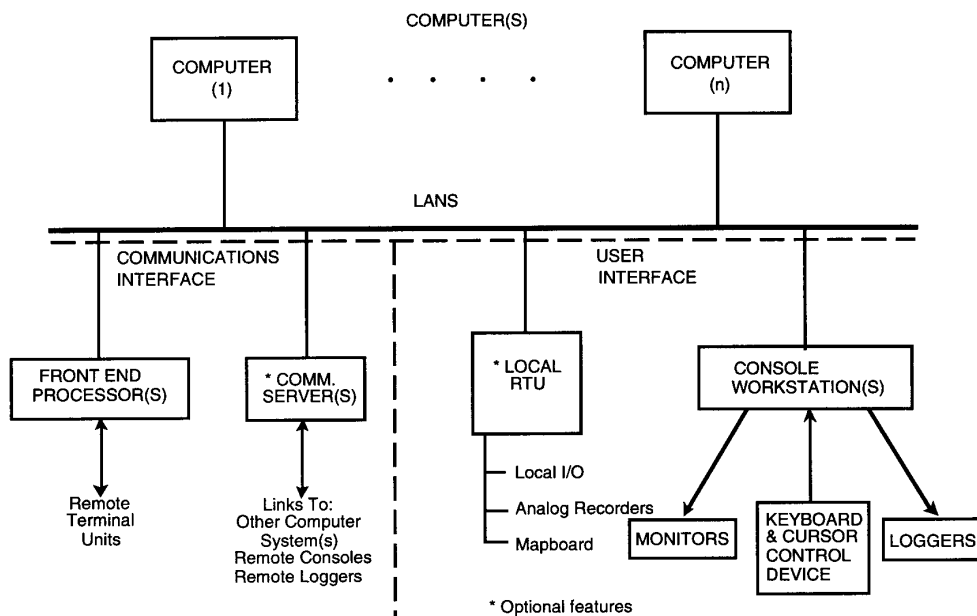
COMPUTER(S)

COMPUTER (1)

. . . . .

COMPUTER (n)

LANS

COMMUNICATIONS INTERFACE

USER INTERFACE

FRONT END PROCESSOR(S)

Remote Terminal Units

* COMM. SERVER(S)

Links To: Other Computer System(s) Remote Consoles Remote Loggers

* LOCAL RTU

Local I/O

Analog Recorders

Mapboard

CONSOLE WORKSTATION(S)

MONITORS

KEYBOARD & CURSOR CONTROL DEVICE

LOGGERS

* Optional features